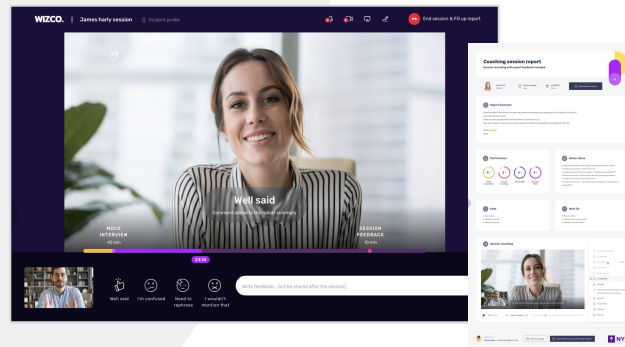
WIZCO. | James harly session Student profile

End session & Fill up report

Well said

Comment added to the report summary

MOCK INTERVIEW
45 min

SESSION FEEDBACK
10 min

23:12

Well said

I'm confused

Need to rephrase

I wouldn't mention that

Write feedback... (will be shared after the session)

Coaching session report

Report Summary

Performance

Action Items

Story

Work On

Session recording

NY